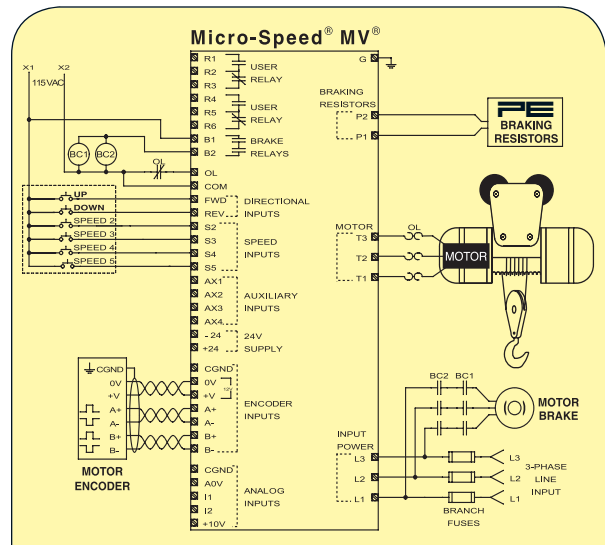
Micro-Speed® MV®

X1 X2
115VAC

R1
R2
R3
USER RELAY

R4
R5
R6
USER RELAY

B1
B2
BRAKE RELAYS

BC1 BC2

OL

OL
COM

UP
DOWN
SPEED 2
SPEED 3
SPEED 4
SPEED 5

FWD
REV
DIRECTIONAL INPUTS

S2
S3
S4
S5
SPEED INPUTS

AX1
AX2
AX3
AX4
AUXILIARY INPUTS

- 24
+24
24V SUPPLY

CGND
0V
+V
A+
A-
B+
B-
MOTOR ENCODER

CGND
0V
+V
A+
A-
B+
B-
ENCODER INPUTS

CGND
A0V
I1
I2
+10V
ANALOG INPUTS

G

BRAKING RESISTORS
P2
P1

PE
BRAKING RESISTORS

MOTOR
T3
T2
T1
OL

MOTOR

BC2 BC1

MOTOR BRAKE

INPUT POWER
L3
L2
L1

L3
L2
L1
3-PHASE LINE INPUT

BRANCH FUSES